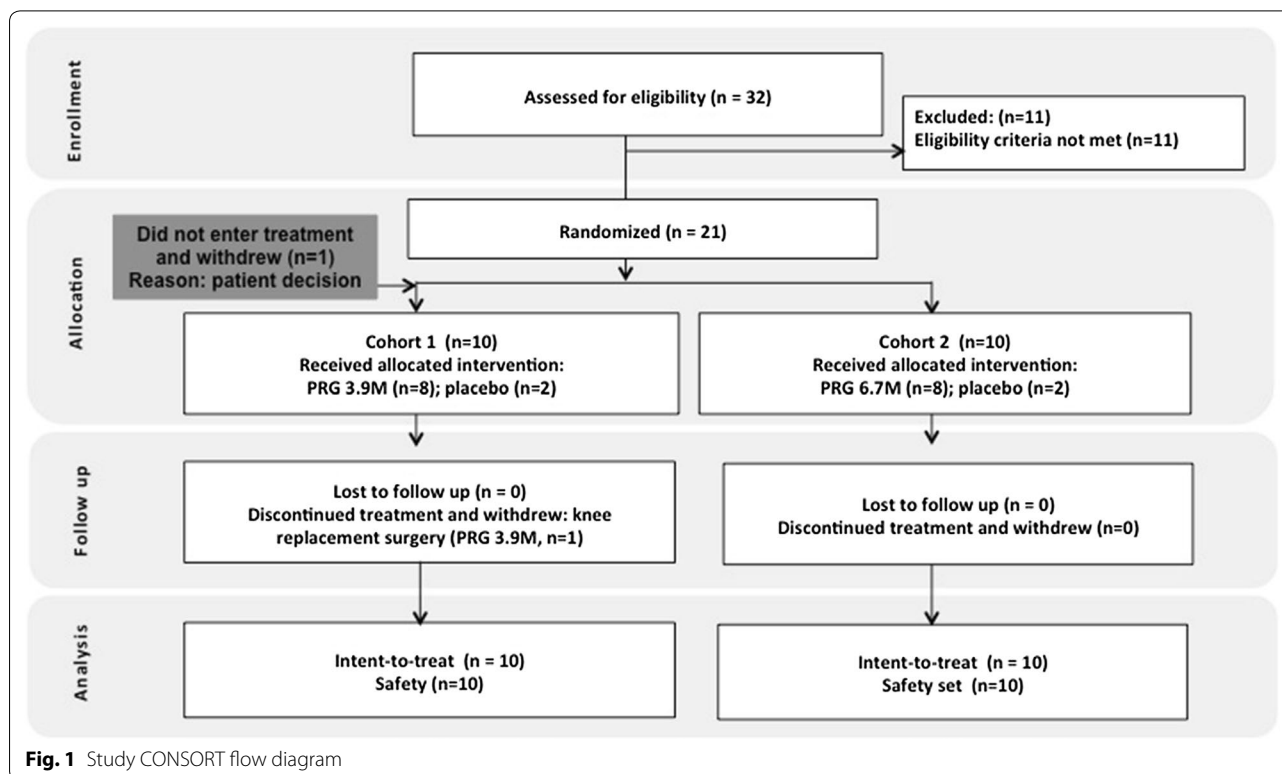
Enrollment

Assessed for eligibility (n = 32)

Excluded: (n=11)
Eligibility criteria not met (n=11)

Allocation

Did not enter treatment and withdrew (n=1)
Reason: patient decision

Randomized (n = 21)

Cohort 1 (n=10)
Received allocated intervention:
PRG 3.9M (n=8); placebo (n=2)

Cohort 2 (n=10)
Received allocated intervention:
PRG 6.7M (n=8); placebo (n=2)

Follow up

Lost to follow up (n = 0)
Discontinued treatment and withdrew: knee replacement surgery (PRG 3.9M, n=1)

Lost to follow up (n = 0)
Discontinued treatment and withdrew (n=0)

Analysis

Intent-to-treat (n = 10)
Safety (n=10)

Intent-to-treat (n = 10)
Safety set (n=10)

Fig. 1 Study CONSORT flow diagram